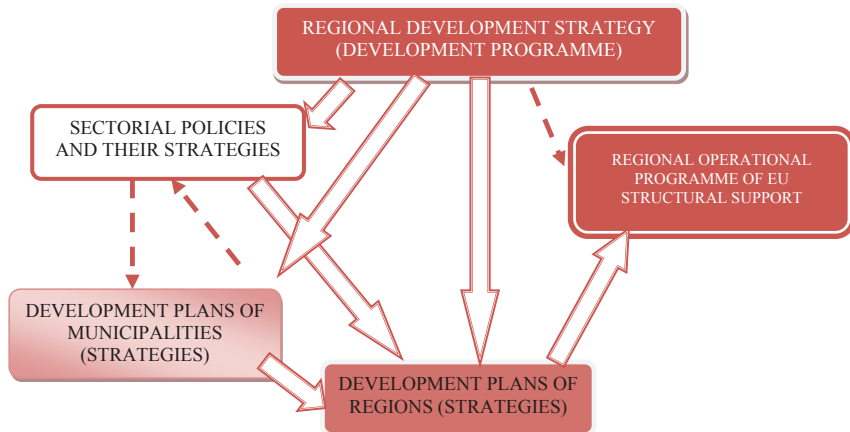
REGIONAL DEVELOPMENT STRATEGY (DEVELOPMENT PROGRAMME)

SECTORIAL POLICIES AND THEIR STRATEGIES

REGIONAL OPERATIONAL PROGRAMME OF EU STRUCTURAL SUPPORT

DEVELOPMENT PLANS OF MUNICIPALITIES (STRATEGIES)

DEVELOPMENT PLANS OF REGIONS (STRATEGIES)